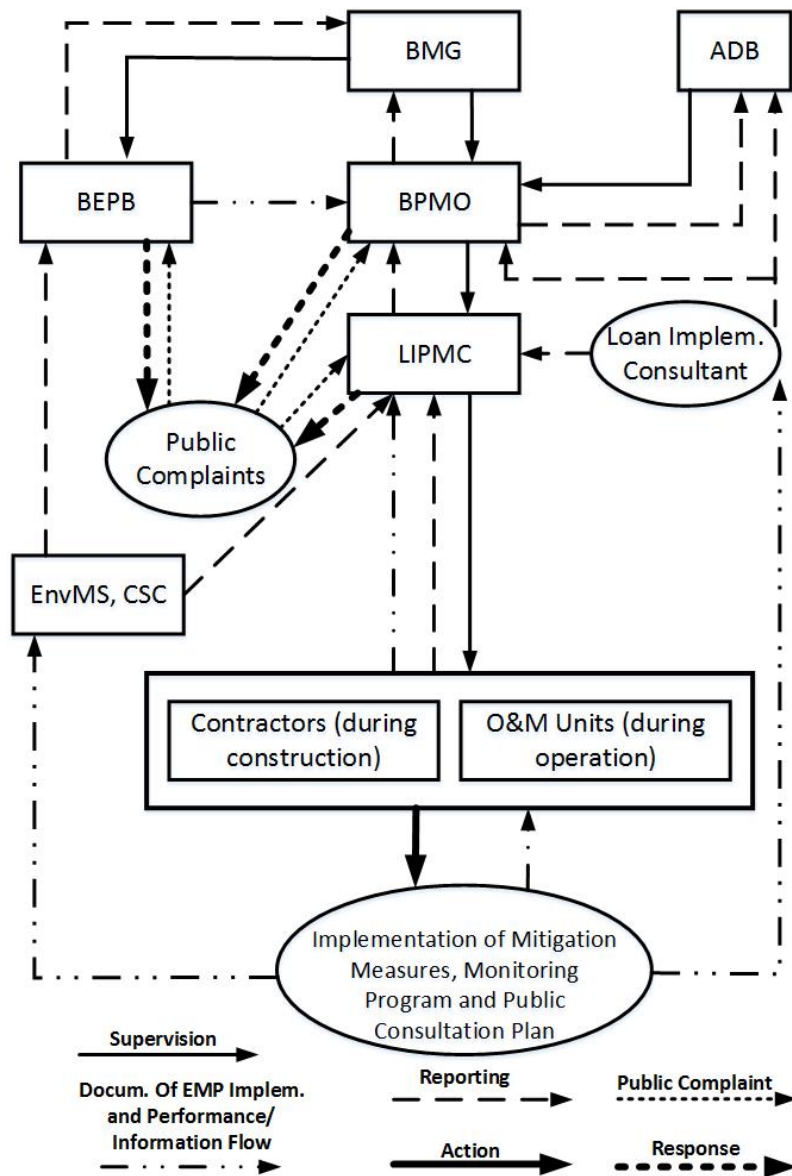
BMG

ADB

BEPB

BPMO

LIPMC

Loan Implem. Consultant

Public Complaints

EnvMS, CSC

Contractors (during construction)

O&M Units (during operation)

Implementation of Mitigation Measures, Monitoring Program and Public Consultation Plan

Supervision

Docum. Of EMP Implem. and Performance/ Information Flow

Reporting

Public Complaint

Action

Response